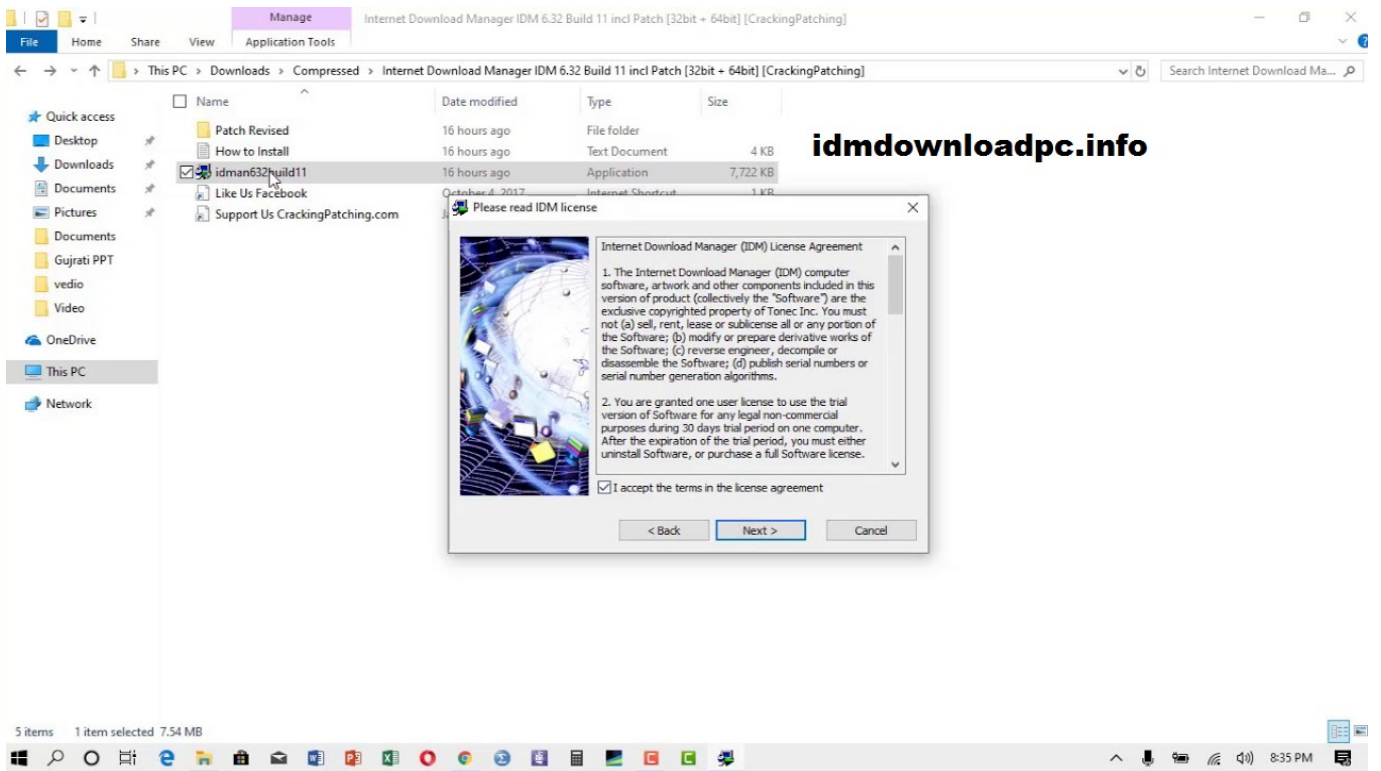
Manage

Internet Download Manager IDM 6.32 Build 11 incl Patch [32bit + 64bit] [CrackingPatching]

File Home Share View Application Tools

This PC > Downloads > Compressed > Internet Download Manager IDM 6.32 Build 11 incl Patch [32bit + 64bit] [CrackingPatching]

Search Internet Download Ma...

Quick access
Desktop
Downloads
Documents
Pictures
Documents
Gujrati PPT
vedio
Video
OneDrive
This PC
Network

| Name | Date modified | Type | Size |
|---|---|---|---|
| Patch Revised | 16 hours ago | File folder | |
| How to Install | 16 hours ago | Text Document | 4 KB |
| idman632build11 | 16 hours ago | Application | 7,722 KB |
| Like Us Facebook | October 4, 2017 | Internet Shortcut | 1 KB |
| Support Us CrackingPatching.com | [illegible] | | |

idmdownloadpc.info

Please read IDM license

Internet Download Manager (IDM) License Agreement

1. The Internet Download Manager (IDM) computer software, artwork and other components included in this version of product (collectively the "Software") are the exclusive copyrighted property of Tonec Inc. You must not (a) sell, rent, lease or sublicense all or any portion of the Software; (b) modify or prepare derivative works of the Software; (c) reverse engineer, decompile or disassemble the Software; (d) publish serial numbers or serial number generation algorithms.

2. You are granted one user license to use the trial version of Software for any legal non-commercial purposes during 30 days trial period on one computer. After the expiration of the trial period, you must either uninstall Software, or purchase a full Software license.

I accept the terms in the license agreement

< Back Next > Cancel

5 items 1 item selected 7.54 MB

8:35 PM